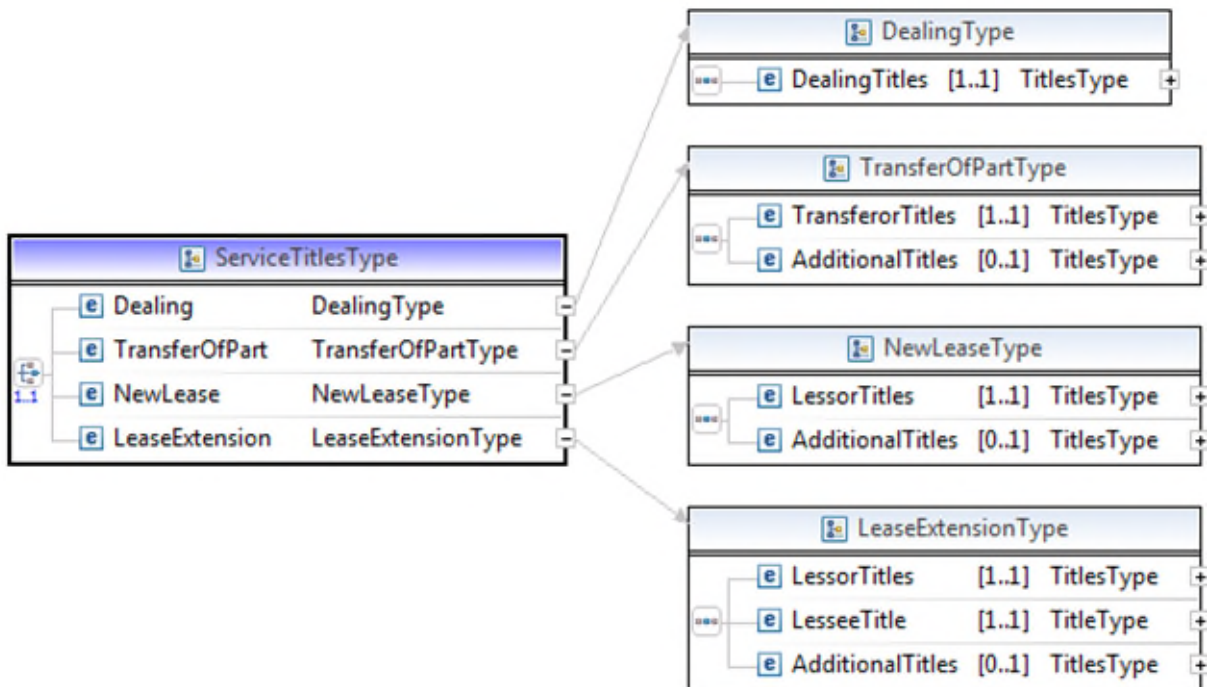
ServiceTitlesType

| | | |
|---|---|---|
| e | Dealing | DealingType |
| e | TransferOfPart | TransferOfPartType |
| e | NewLease | NewLeaseType |
| e | LeaseExtension | LeaseExtensionType |

1..1

DealingType

| | | | |
|---|---|---|---|
| e | DealingTitles | [1..1] | TitlesType |

TransferOfPartType

| | | | |
|---|---|---|---|
| e | TransferorTitles | [1..1] | TitlesType |
| e | AdditionalTitles | [0..1] | TitlesType |

NewLeaseType

| | | | |
|---|---|---|---|
| e | LessorTitles | [1..1] | TitlesType |
| e | AdditionalTitles | [0..1] | TitlesType |

LeaseExtensionType

| | | | |
|---|---|---|---|
| e | LessorTitles | [1..1] | TitlesType |
| e | LesseeTitle | [1..1] | TitleType |
| e | AdditionalTitles | [0..1] | TitlesType |